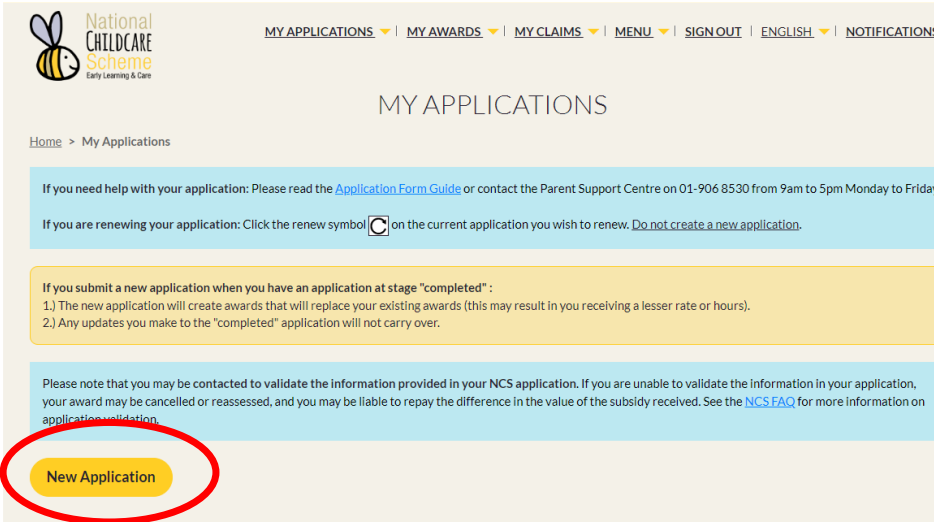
National CHILDCARE Scheme
Early Learning & Care

MY APPLICATIONS | MY AWARDS | MY CLAIMS | MENU | SIGN OUT | ENGLISH | NOTIFICATIONS

MY APPLICATIONS

Home > My Applications

If you need help with your application: Please read the Application Form Guide or contact the Parent Support Centre on 01-906 8530 from 9am to 5pm Monday to Friday

If you are renewing your application: Click the renew symbol on the current application you wish to renew. Do not create a new application.

If you submit a new application when you have an application at stage "completed" :
1.) The new application will create awards that will replace your existing awards (this may result in you receiving a lesser rate or hours).
2.) Any updates you make to the "completed" application will not carry over.

Please note that you may be contacted to validate the information provided in your NCS application. If you are unable to validate the information in your application, your award may be cancelled or reassessed, and you may be liable to repay the difference in the value of the subsidy received. See the NCS FAQ for more information on application validation.

New Application